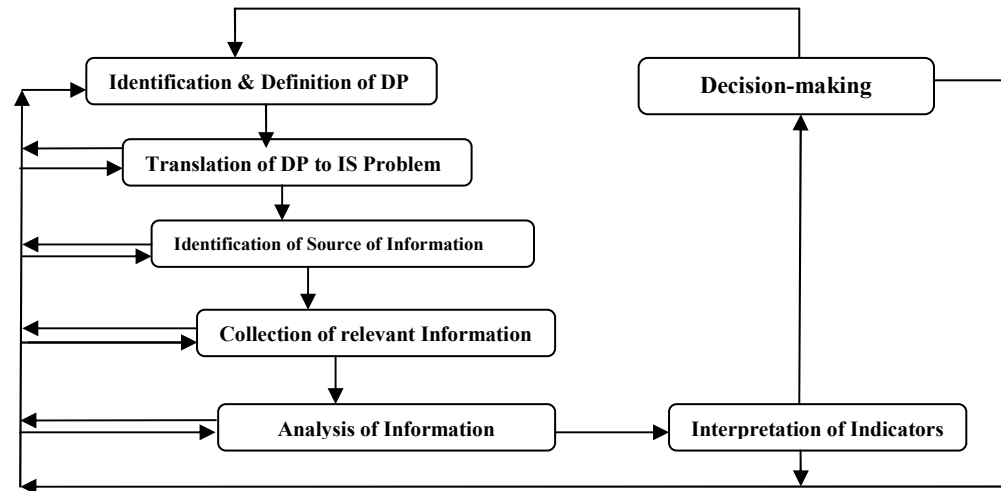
Identification & Definition of DP

Decision-making

Translation of DP to IS Problem

Identification of Source of Information

Collection of relevant Information

Analysis of Information

Interpretation of Indicators